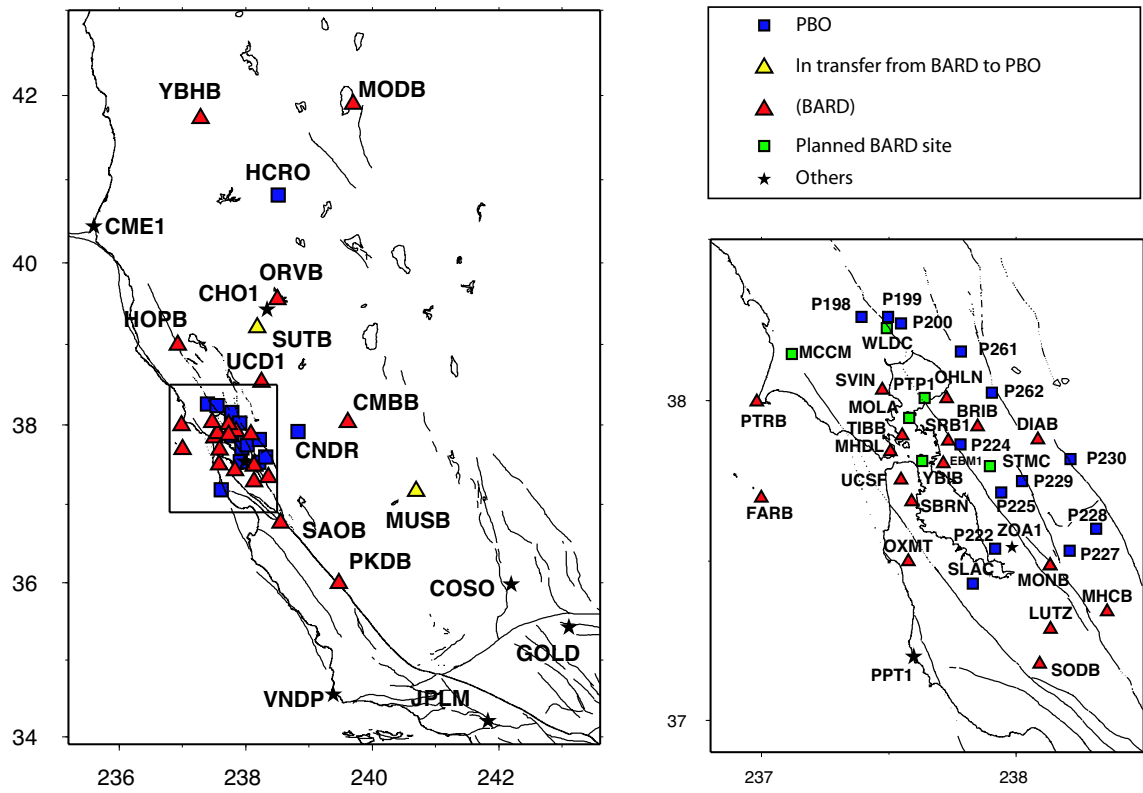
42
40
38
36
34
236
238
240
242
YBHB
MODB
HCRO
CME1
ORVB
CHO1
HOPB
SUTB
UCD1
CMBB
CNDR
MUSB
SAOB
PKDB
COSO
GOLD
VNDP
JPLM

PBO
In transfer from BARD to PBO
(BARD)
Planned BARD site
Others

38
37
237
238
P198
P199
P200
WLDC
MCCM
P261
SVIN
PTP1
OHLN
P262
PTRB
MOLA
BRIB
TIBB
SRB1
DIAB
MHDL
P224
YBIB
EBM1
STMC
P230
UCSF
P229
SBRN
P225
FARB
P228
P222
ZOA1
OXMT
P227
SLAC
MONB
MHCB
LUTZ
SODB
PPT1